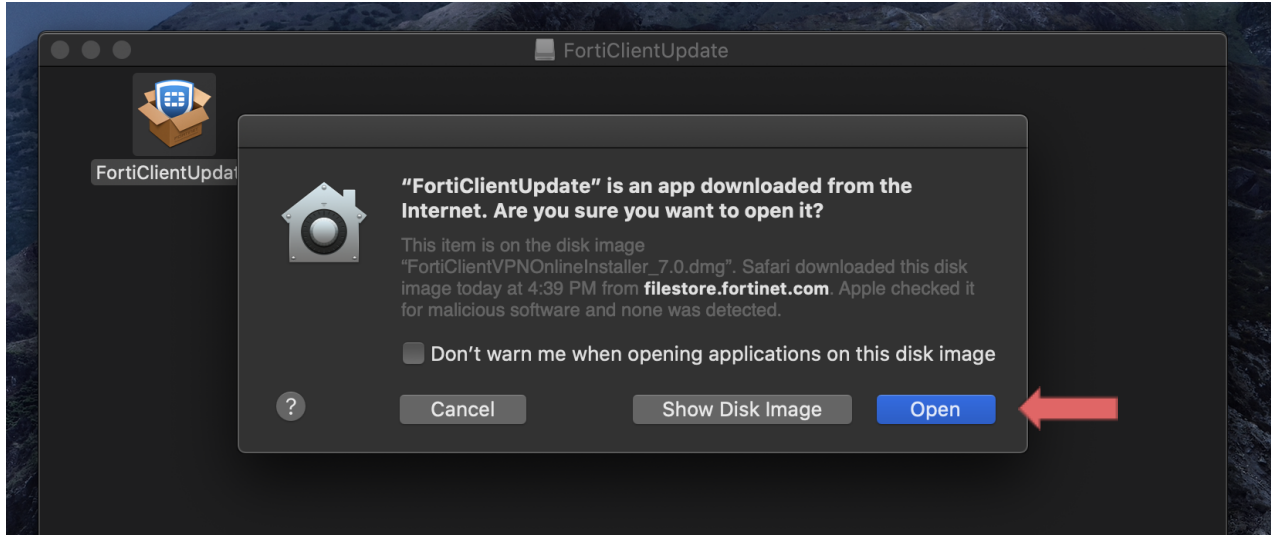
FortiClientUpdate

FortiClientUpdat

"FortiClientUpdate" is an app downloaded from the Internet. Are you sure you want to open it?

This item is on the disk image "FortiClientVPNOnlineInstaller_7.0.dmg". Safari downloaded this disk image today at 4:39 PM from filestore.fortinet.com. Apple checked it for malicious software and none was detected.

Don't warn me when opening applications on this disk image

?

Cancel

Show Disk Image

Open